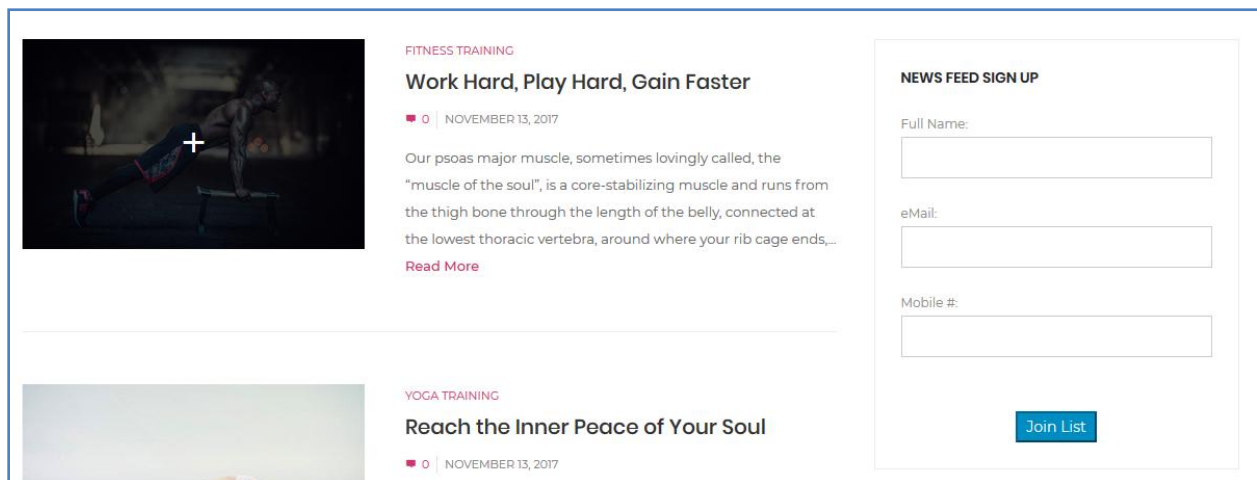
FITNESS TRAINING

Work Hard, Play Hard, Gain Faster

0 | NOVEMBER 13, 2017

Our psoas major muscle, sometimes lovingly called, the "muscle of the soul", is a core-stabilizing muscle and runs from the thigh bone through the length of the belly, connected at the lowest thoracic vertebra, around where your rib cage ends,...

Read More

YOGA TRAINING

Reach the Inner Peace of Your Soul

0 | NOVEMBER 13, 2017

NEWS FEED SIGN UP

Full Name:

eMail:

Mobile #:

Join List